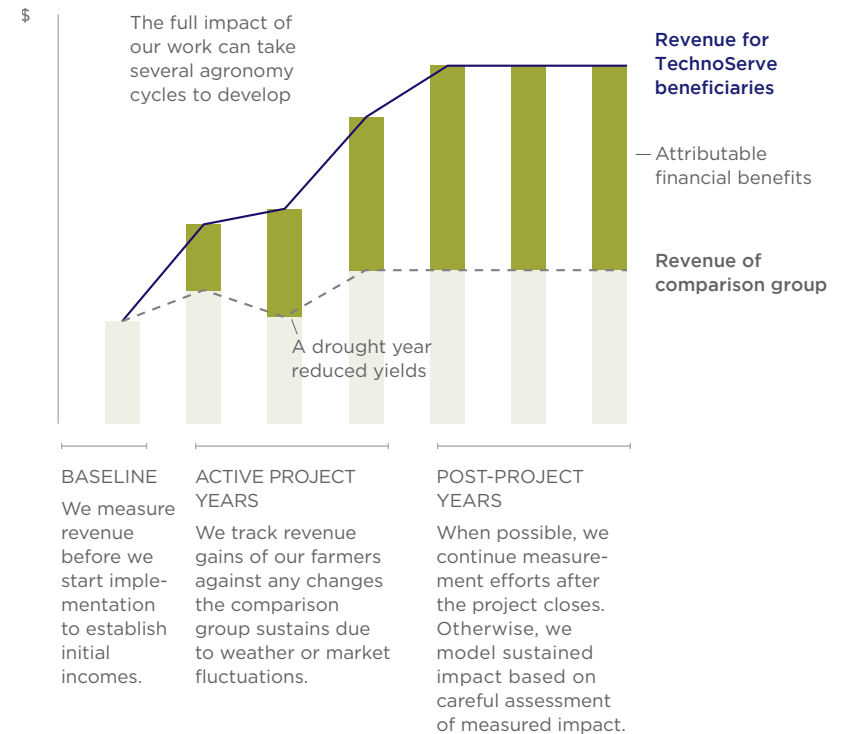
$

The full impact of our work can take several agronomy cycles to develop

Revenue for TechnoServe beneficiaries

— Attributable financial benefits

Revenue of comparison group

A drought year reduced yields

BASELINE
We measure revenue before we start implementation to establish initial incomes.

ACTIVE PROJECT YEARS
We track revenue gains of our farmers against any changes the comparison group sustains due to weather or market fluctuations.

POST-PROJECT YEARS
When possible, we continue measurement efforts after the project closes. Otherwise, we model sustained impact based on careful assessment of measured impact.